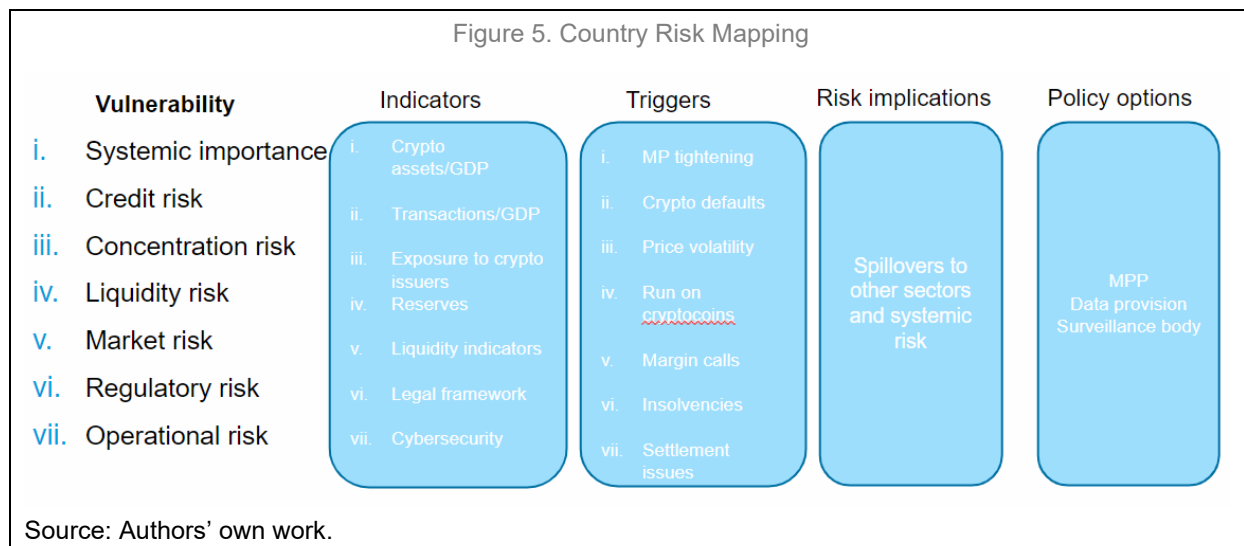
Figure 5. Country Risk Mapping

**Vulnerability**

i. Systemic importance
ii. Credit risk
iii. Concentration risk
iv. Liquidity risk
v. Market risk
vi. Regulatory risk
vii. Operational risk

Indicators

i. Crypto assets/GDP
ii. Transactions/GDP
iii. Exposure to crypto issuers
iv. Reserves
v. Liquidity indicators
vi. Legal framework
vii. Cybersecurity

Triggers

i. MP tightening
ii. Crypto defaults
iii. Price volatility
iv. Run on cryptocoins
v. Margin calls
vi. Insolvencies
vii. Settlement issues

Risk implications

Spillovers to other sectors and systemic risk

Policy options

MPP
Data provision
Surveillance body

Source: Authors' own work.